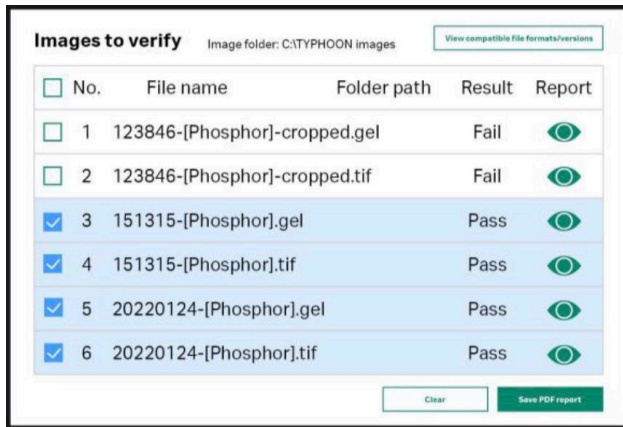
Images to verify Image folder: C:\TYPHOON images

View compatible file formats/versions

| No. | File name | Folder path | Result | Report |
|---|---|---|---|---|
| 1 | 123846-[Phosphor]-cropped.gel | | Fail | |
| 2 | 123846-[Phosphor]-cropped.tif | | Fail | |
| 3 | 151315-[Phosphor].gel | | Pass | |
| 4 | 151315-[Phosphor].tif | | Pass | |
| 5 | 20220124-[Phosphor].gel | | Pass | |
| 6 | 20220124-[Phosphor].tif | | Pass | |

Clear

Save PDF report